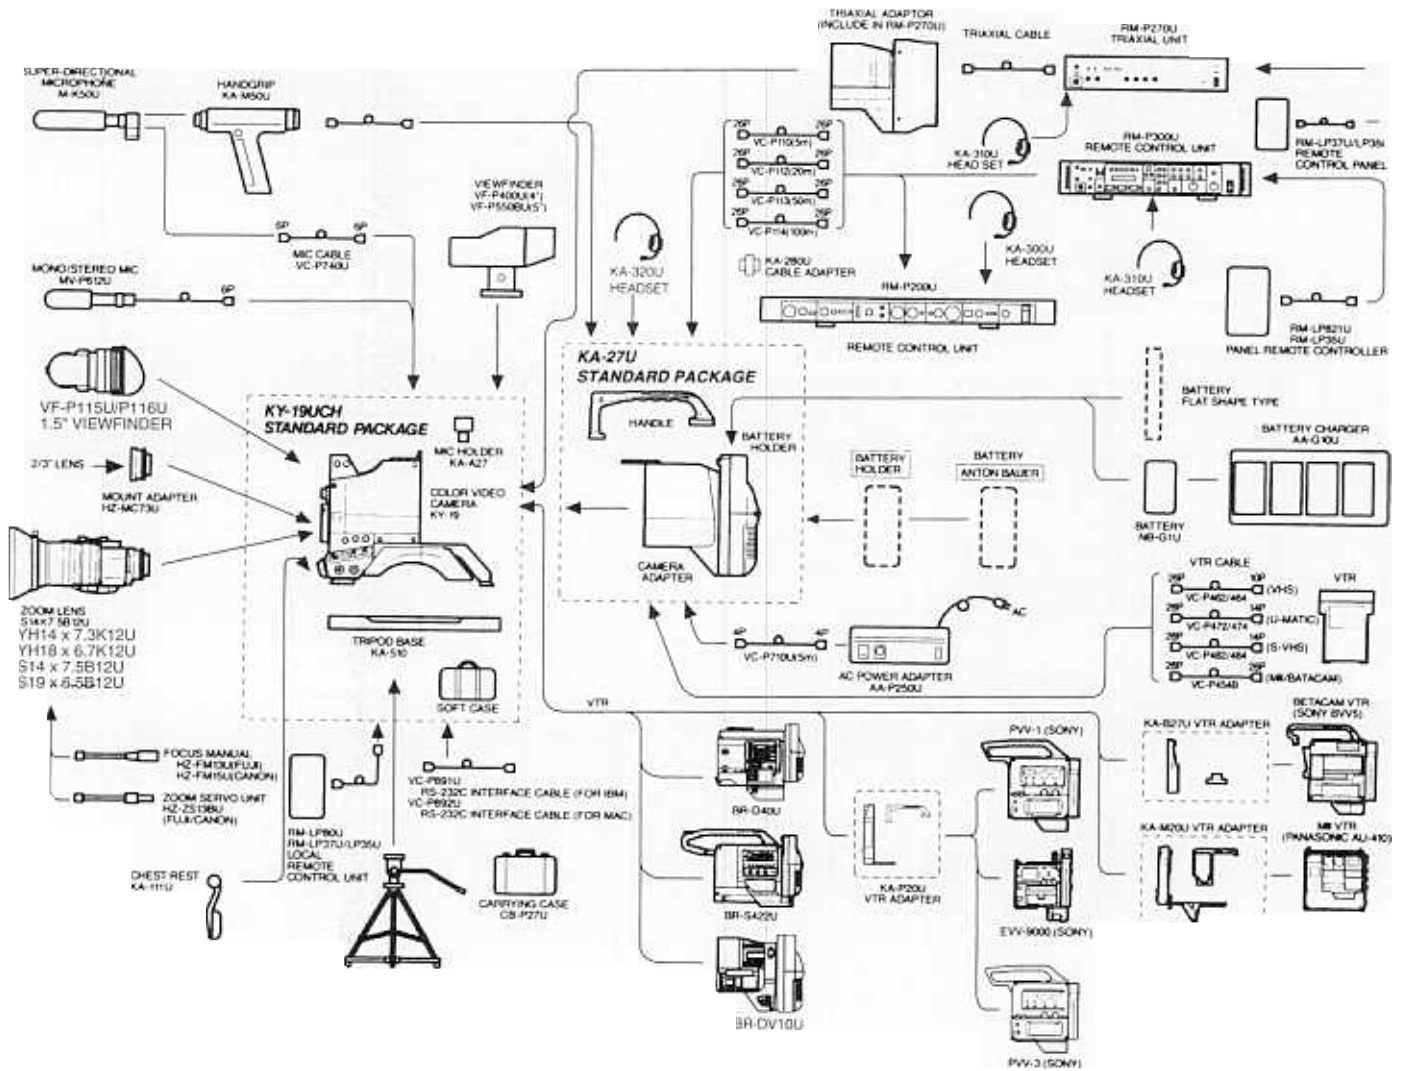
TRIAXIAL ADAPTOR (INCLUDE IN RM-P270U)

TRIAXIAL CABLE

RM-P270U TRIAXIAL UNIT

SUPER-DIRECTIONAL MICROPHONE M-K50U

HANDGRIP KA-M50U

26P 26P VC-P110(5m)

26P 26P VC-P112(20m)

26P 26P VC-P113(50m)

26P 26P VC-P114(100m)

KA-310U HEAD SET

RM-P300U REMOTE CONTROL UNIT

RM-LP37U/LP35U REMOTE CONTROL PANEL

VIEWFINDER VF-P400U(4") VF-P550BU(5")

6P 6P MIC CABLE VC-P740U

KA-320U HEADSET

KA-300U HEADSET

MONO/STEREO MIC MV-P612U

6P

KA-280U CABLE ADAPTER

RM-P200U

KA-310U HEADSET

REMOTE CONTROL UNIT

RM-LP821U RM-LP35U PANEL REMOTE CONTROLLER

VF-P115U/P116U 1.5" VIEWFINDER

KY-19UCH STANDARD PACKAGE

KA-27U STANDARD PACKAGE

HANDLE

BATTERY HOLDER

BATTERY FLAT SHAPE TYPE

MIC HOLDER KA-A27

BATTERY HOLDER

BATTERY ANTON BAUER

BATTERY CHARGER AA-G10U

2/3" LENS

MOUNT ADAPTER HZ-MC73U

COLOR VIDEO CAMERA KY-19

CAMERA ADAPTER

BATTERY NB-G1U

VTR CABLE

28P 10P VC-P462/464 (VHS)

28P 14P VC-P472/474 (U-MATIC)

28P 14P VC-P482/484 (S-VHS)

28P 26P VC-P454B (MII/BATACAM)

VTR

ZOOM LENS S14x7.5B12U YH14 x 7.3K12U YH18 x 6.7K12U S14 x 7.5B12U S19 x 6.5B12U

TRIPOD BASE KA-510

4P 4P VC-P710U(5m)

AC

AC POWER ADAPTER AA-P250U

SOFT CASE

VTR

KA-B27U VTR ADAPTER

BETACAM VTR (SONY BVV5)

PVV-1 (SONY)

FOCUS MANUAL HZ-FM13U(FUJI) HZ-FM15U(CANON)

ZOOM SERVO UNIT HZ-ZS13BU (FUJI/CANON)

VC-P691U RS-232C INTERFACE CABLE (FOR IBM) VC-P692U RS-232C INTERFACE CABLE (FOR MAC)

BR-D40U

KA-M20U VTR ADAPTER

MII VTR (PANASONIC AU-410)

RM-LP80U RM-LP37U/LP35U LOCAL REMOTE CONTROL UNIT

CHEST REST KA-111U

CARRYING CASE CB-P27U

BR-S422U

KA-P20U VTR ADAPTER

EVV-9000 (SONY)

BR-DV10U

PVV-3 (SONY)